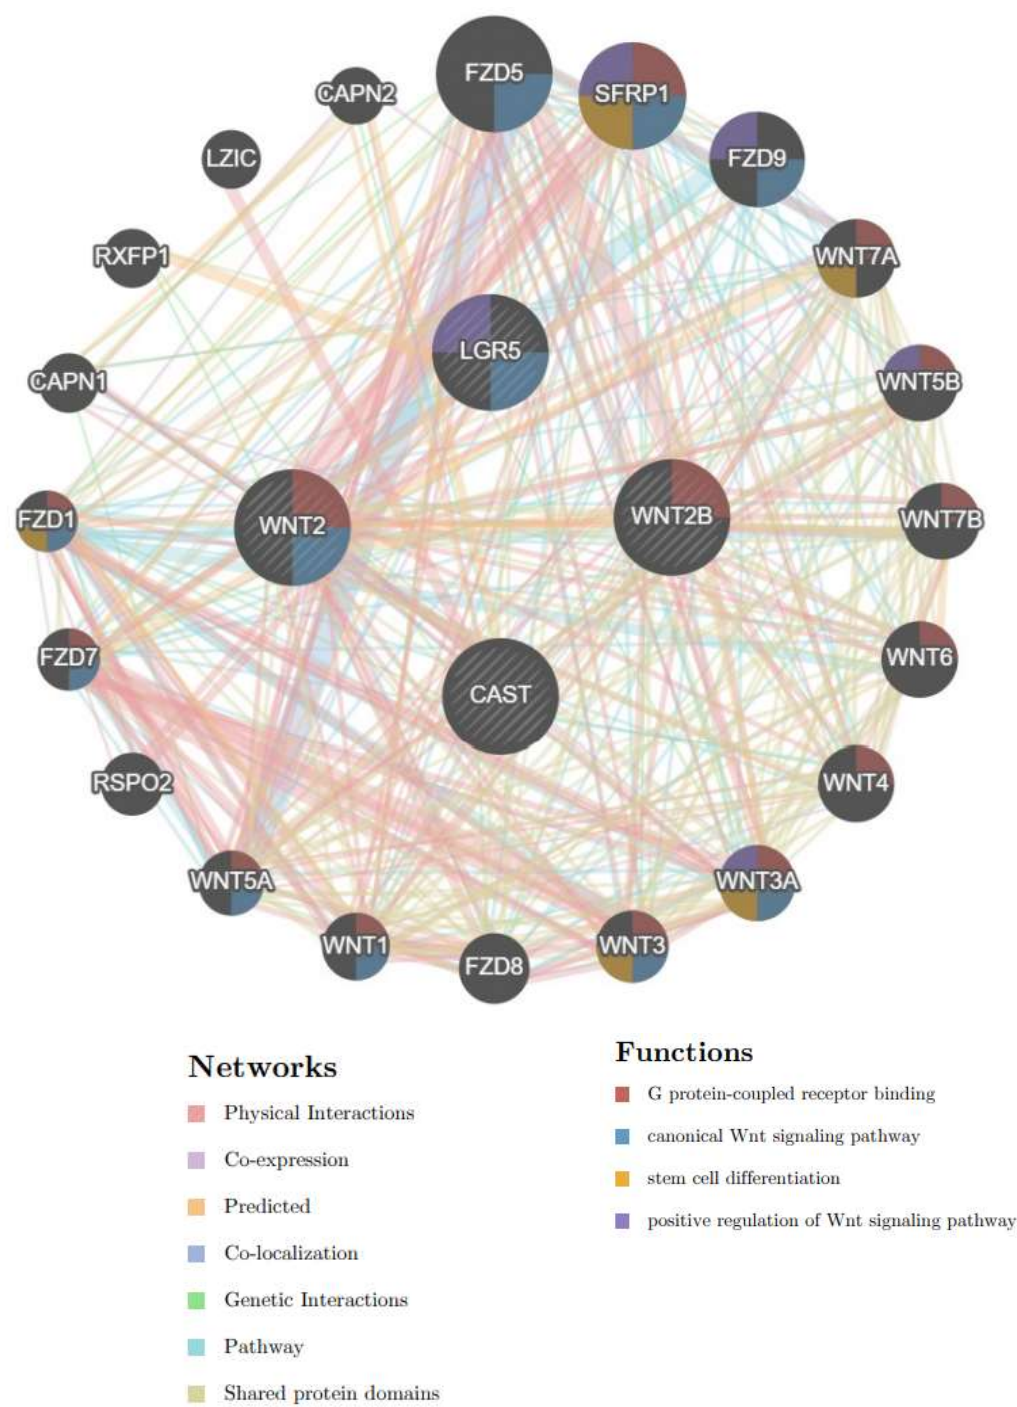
FZD5
SFRP1
CAPN2
LZIC
FZD9
RXFP1
WNT7A
LGR5
CAPN1
WNT5B
FZD1
WNT2
WNT2B
WNT7B
FZD7
WNT6
CAST
RSPO2
WNT4
WNT5A
WNT3A
WNT1
FZD8
WNT3

Networks

Physical Interactions

Co-expression

Predicted

Co-localization

Genetic Interactions

Pathway

Shared protein domains

Functions

G protein-coupled receptor binding

canonical Wnt signaling pathway

stem cell differentiation

positive regulation of Wnt signaling pathway